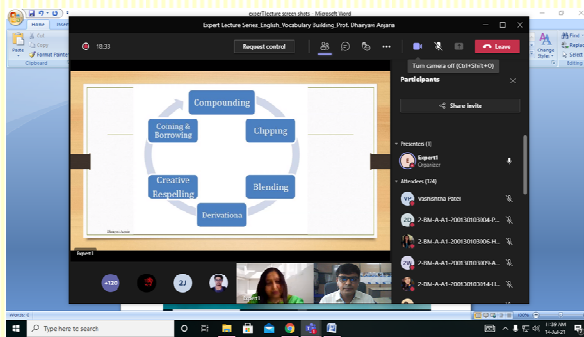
expertlecture screen shots - Microsoft Word

Home Insert

Paste Cut Copy Format Painter

Clipboard

Expert Lecture Series_English_Vocabulary Building_Prof. Dhairyam Asyana

18:33

Request control

Leave

Turn camera off (Ctrl+Shift+O)

Change Styles

Replace Select

Editing

Compounding

Clipping

Blending

Derivations

Creative Respelling

Coining & Borrowing

Participants

Share invite

Presenters (1)

Expert1 Organizer

Attendees (174)

Vishmitha Patel

2-BM-A-A1-200130103004-P...

2-BM-A-A1-200130103006-H...

2-BM-A-A1-200130103019-A...

2-BM-A-A1-200130103014-B...

Expert1

+120

2J

Expert1

Words: 0

Type here to search

1:39 AM 14-Jul-21

100%